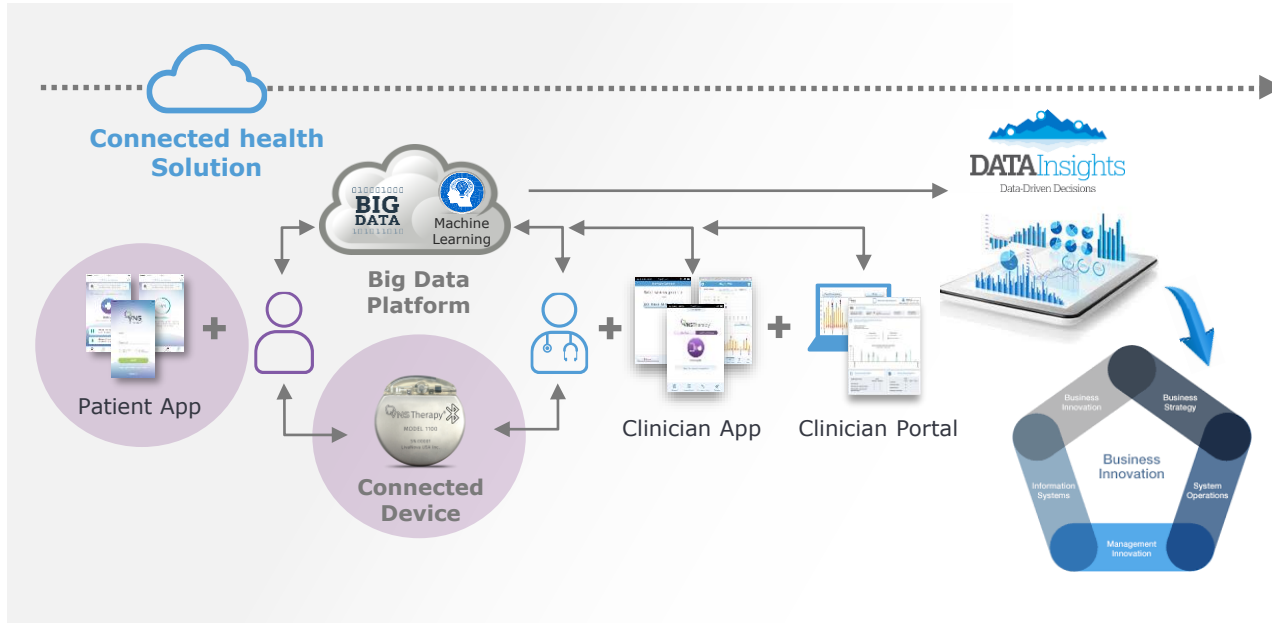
Connected health Solution

01001000
BIG
DATA
Machine Learning

Big Data Platform

DATAInsights
Data-Driven Decisions

+

Patient App

Connected Device

+

Clinician App

+

Clinician Portal

Business Innovation

Business Strategy

Business Innovation

Information Systems

System Operations

Management Innovation